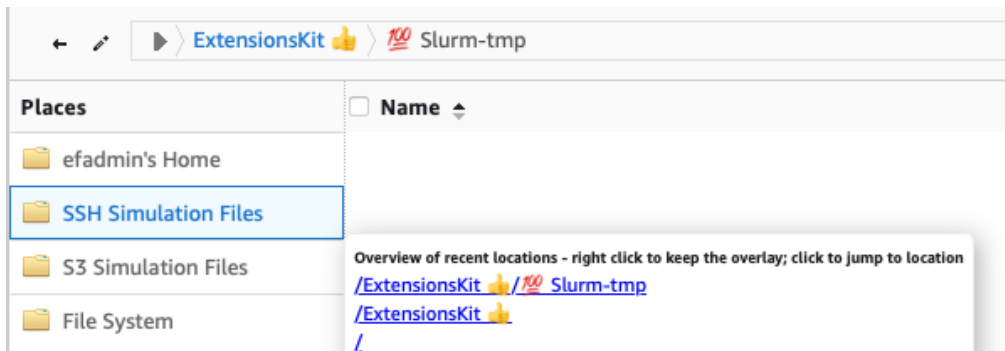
ExtensionsKit 👍 💯 Slurm-tmp

Places

Name

efadmin's Home

SSH Simulation Files

S3 Simulation Files

File System

Overview of recent locations - right click to keep the overlay; click to jump to location
/ExtensionsKit 👍/💯 Slurm-tmp
/ExtensionsKit 👍
/